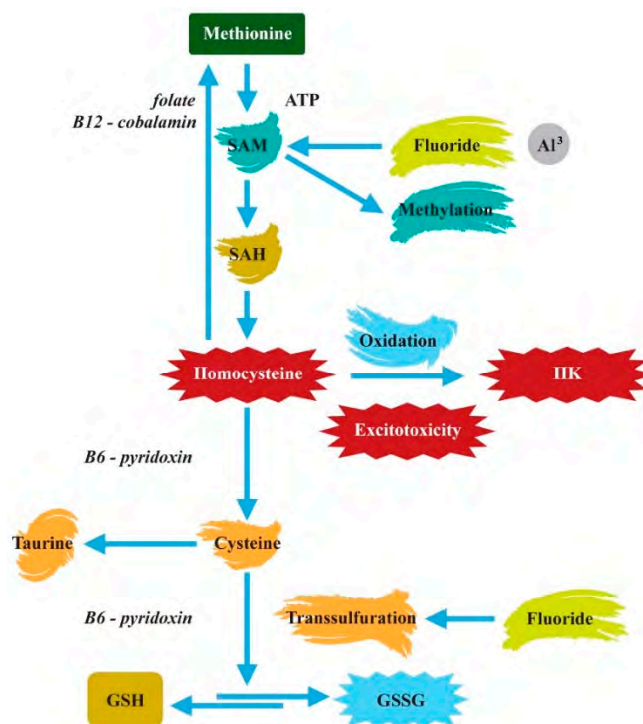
Methionine

folate
B12 - cobalamin

ATP

SAM

Fluoride

$Al^3$

Methylation

SAH

Oxidation

Homocysteine

HK

Excitotoxicity

B6 - pyridoxin

Taurine

Cysteine

B6 - pyridoxin

Transsulfuration

Fluoride

GSH

GSSG